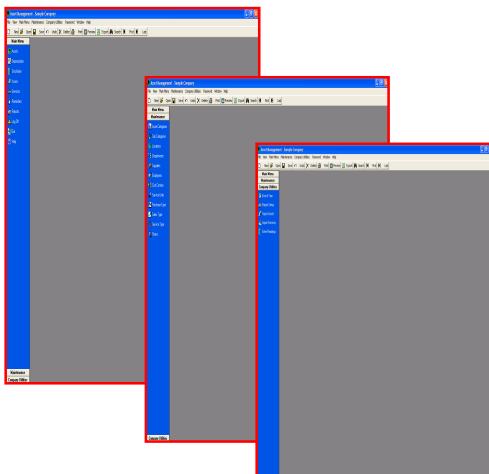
Asset Management - Sample Company
File View Main Menu Maintenance Company Utilities Password Window Help
New Open Save Undo Delete Print Preview Export Search Print Last
Main Menu
Assets
Depreciation
Transfers
Leases
Rentals
Reminders
Reports
Log Off
Quit
Help
Maintenance
Company Utilities

Asset Management - Sample Company
File View Main Menu Maintenance Company Utilities Password Window Help
New Open Save Undo Delete Print Preview Export Search Print Last
Main Menu
Maintenance
Asset Categories
Sub Categories
Locations
Departments
Suppliers
Employees
Cost Centres
Service Cos.
Disposal Type
Lease Type
Service Type
Users
Company Utilities

Asset Management - Sample Company
File View Main Menu Maintenance Company Utilities Password Window Help
New Open Save Undo Delete Print Preview Export Search Print Last
Main Menu
Maintenance
Company Utilities
Backup Data
Restore Data
Import Assets
Import Services
Meter Readings